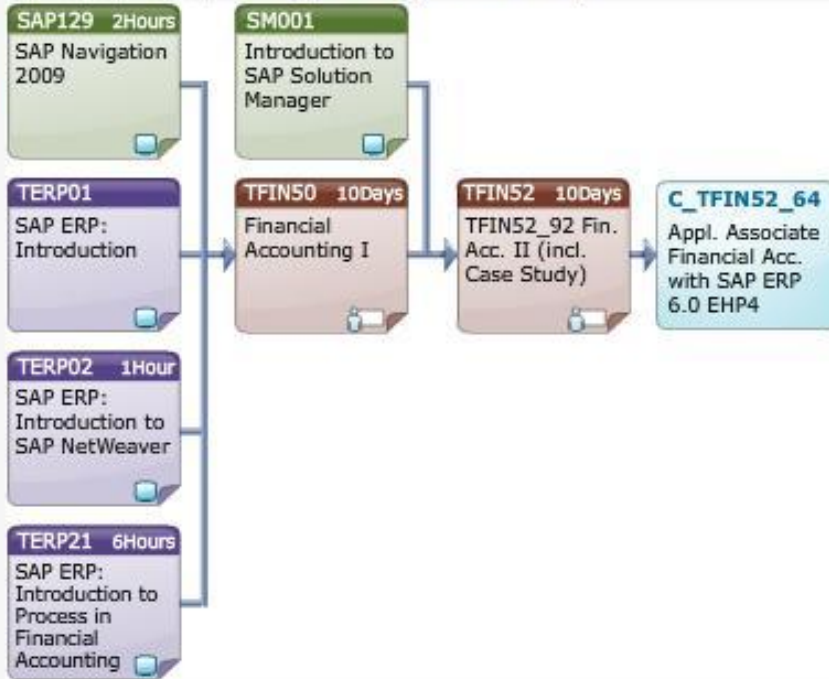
SAP129 2Hours
SAP Navigation 2009

SM001
Introduction to SAP Solution Manager

TERP01
SAP ERP: Introduction

TFIN50 10Days
Financial Accounting I

TFIN52 10Days
TFIN52_92 Fin. Acc. II (incl. Case Study)

C_TFIN52_64
Appl. Associate Financial Acc. with SAP ERP 6.0 EHP4

TERP02 1Hour
SAP ERP: Introduction to SAP NetWeaver

TERP21 6Hours
SAP ERP: Introduction to Process in Financial Accounting